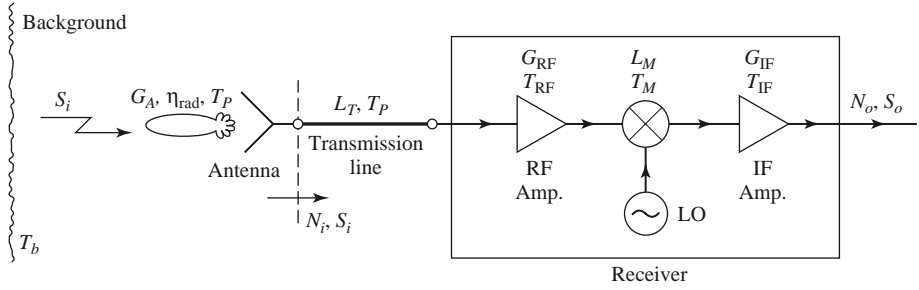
Background

$S_i$

$G_A$, $\eta_{\text{rad}}$, $T_P$

Antenna

$N_i$, $S_i$

$T_b$

$L_T$, $T_P$

Transmission line

$G_{\text{RF}}$
$T_{\text{RF}}$

RF Amp.

$L_M$
$T_M$

LO

$G_{\text{IF}}$
$T_{\text{IF}}$

IF Amp.

$N_o$, $S_o$

Receiver